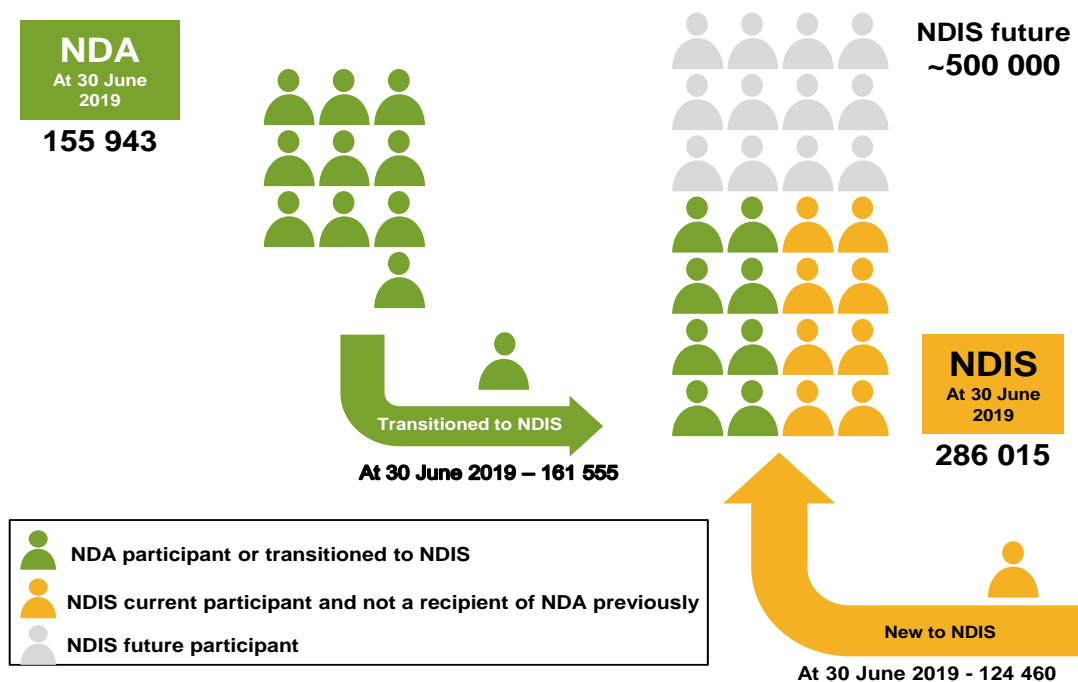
NDA
At 30 June 2019
155 943

NDIS future
~500 000

Transitioned to NDIS
At 30 June 2019 – 161 555

NDIS
At 30 June 2019
286 015

NDA participant or transitioned to NDIS
NDIS current participant and not a recipient of NDA previously
NDIS future participant

New to NDIS
At 30 June 2019 - 124 460